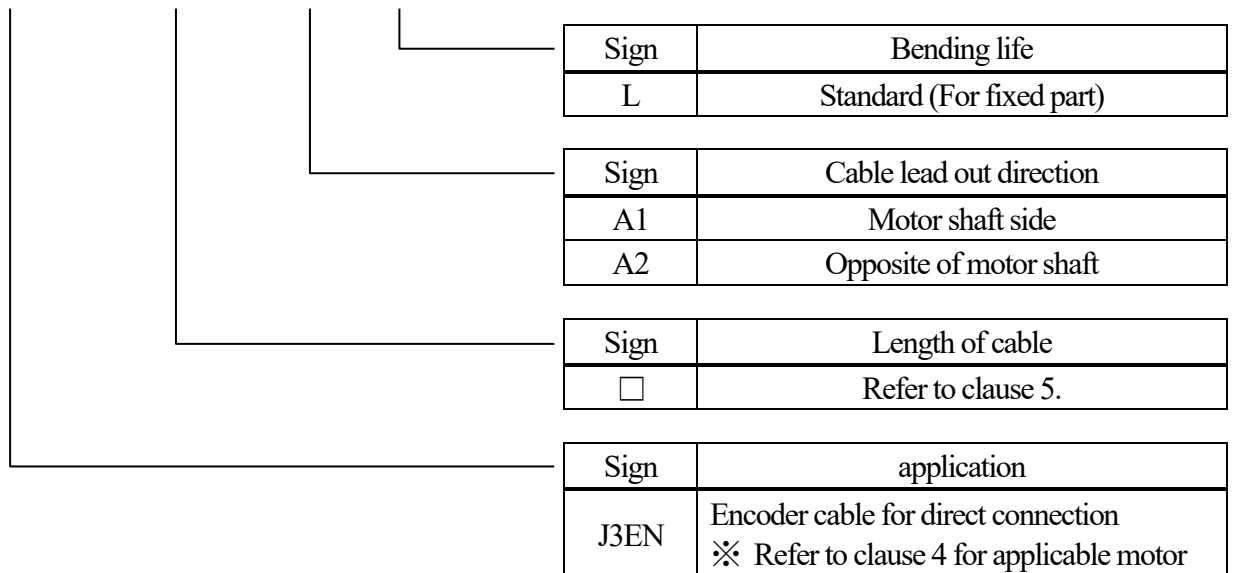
| Sign | Bending life |
|---|---|
| L | Standard (For fixed part) |

| Sign | Cable lead out direction |
|---|---|
| A1 | Motor shaft side |
| A2 | Opposite of motor shaft |

| Sign | Length of cable |
|---|---|
| □ | Refer to clause 5. |

| Sign | application |
|---|---|
| J3EN | Encoder cable for direct connection ※ Refer to clause 4 for applicable motor |